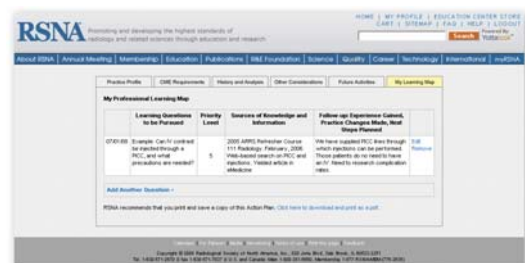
RSNA Promoting and developing the highest standards of radiology and related sciences through education and research

HOME | MY PROFILE | EDUCATION CENTER STORE
CART | SITEMAP | FAQ | HELP | LOGOUT

Search

About RSNA | Annual Meeting | Membership | Education | Publications | R&E Foundation | Science | Quality | Career | Technology | International | myRSNA

Practice Profile | CME Requirements | History and Analysis | Other Considerations | Future Activities | My Learning Map

My Professional Learning Map

| | Learning Questions to be Pursued | Priority Level | Sources of Knowledge and Information | Follow-up: Experience Gained, Practice Changes Made, Next Steps Planned | |
|---|---|---|---|---|---|
| 07/01/06 | Example: Can IV contrast be injected through a PICC, and what precautions are needed? | 5 | 2005 ARRS Refresher Course 111 Radiology, February, 2006. Web-based search on PICC and injections. Visited article in eMedicine | We have supplied PICC lines through which injections can be performed. Those patients do no need to have an IV. Need to research complication rates. | Edit Remove |

Add Another Question »

RSNA recommends that you print and save a copy of this Action Plan. Click here to download and print as a pdf.

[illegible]